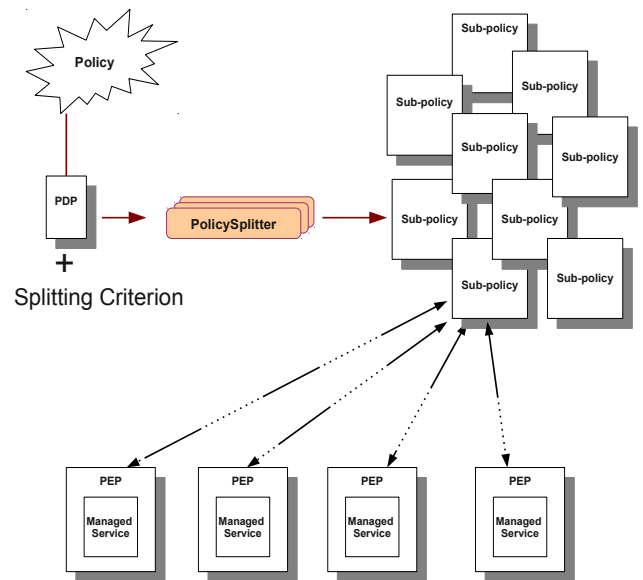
Policy

PDP

+

Splitting Criterion

PolicySplitter

Sub-policy

Sub-policy

Sub-policy

Sub-policy

Sub-policy

Sub-policy

Sub-policy

Sub-policy

Sub-policy

PEP

Managed Service

PEP

Managed Service

PEP

Managed Service

PEP

Managed Service